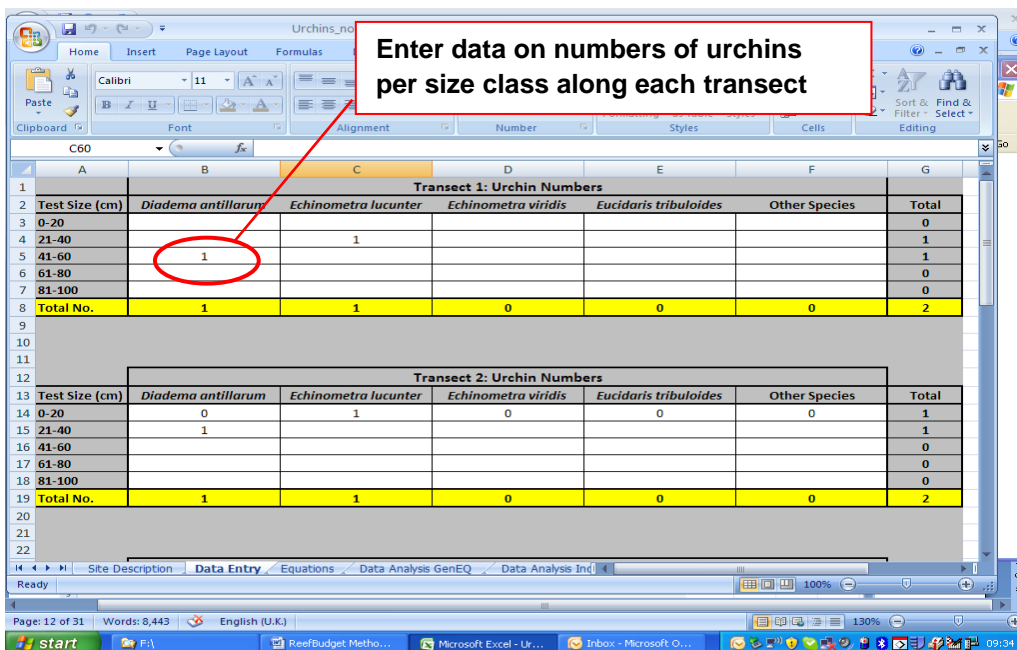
Urchins_no

Home Insert Page Layout Formulas

Enter data on numbers of urchins per size class along each transect

Paste
Clipboard
Calibri 11
Font
Alignment
Number
Formatting as Table Styles
Styles
Cells
Sort & Filter
Find & Select
Editing

C60 $f_x$

| | A | B | C | D | E | F | G |
|---|---|---|---|---|---|---|---|
| 1 | | Transect 1: Urchin Numbers | | | | | |
| 2 | Test Size (cm) | Diadema antillarum | Echinometra lucunter | Echinometra viridis | Eucidaris tribuloides | Other Species | Total |
| 3 | 0-20 | | | | | | 0 |
| 4 | 21-40 | | 1 | | | | 1 |
| 5 | 41-60 | 1 | | | | | 1 |
| 6 | 61-80 | | | | | | 0 |
| 7 | 81-100 | | | | | | 0 |
| 8 | Total No. | 1 | 1 | 0 | 0 | 0 | 2 |
| 9 | | | | | | | |
| 10 | | | | | | | |
| 11 | | | | | | | |
| 12 | | Transect 2: Urchin Numbers | | | | | |
| 13 | Test Size (cm) | Diadema antillarum | Echinometra lucunter | Echinometra viridis | Eucidaris tribuloides | Other Species | Total |
| 14 | 0-20 | 0 | 1 | 0 | 0 | 0 | 1 |
| 15 | 21-40 | 1 | | | | | 1 |
| 16 | 41-60 | | | | | | 0 |
| 17 | 61-80 | | | | | | 0 |
| 18 | 81-100 | | | | | | 0 |
| 19 | Total No. | 1 | 1 | 0 | 0 | 0 | 2 |
| 20 | | | | | | | |
| 21 | | | | | | | |
| 22 | | | | | | | |

Site Description Data Entry Equations Data Analysis GenEQ Data Analysis Ind

Ready 100%

Page: 12 of 31 Words: 8,443 English (U.K.) 130%

start F:\ ReefBudget Metho... Microsoft Excel - Ur... Inbox - Microsoft O... 09:34